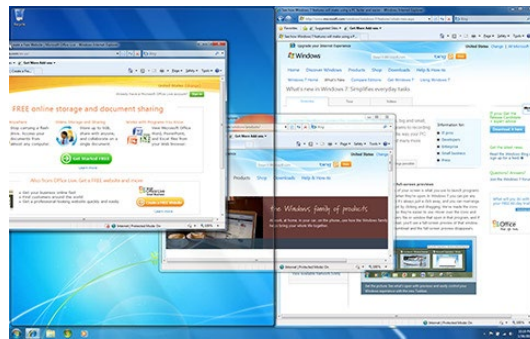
Windows
Home
Discover Windows
Products
Shop
Downloads
Help & How-to
What's new in Windows 7: Simplifies everyday tasks
United States
FREE online storage and document sharing
Get started FREE
Office Live
Products
Shop
Downloads
Help & How-to
the Windows family of products
Internet | Protected Mode: On
Office